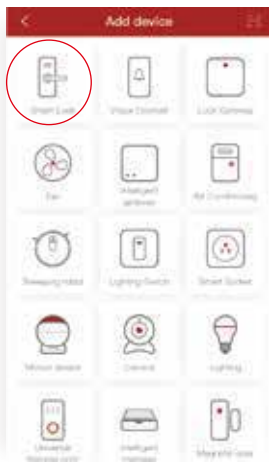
<
Add device

Smart Lock
Video Doorbell
Lock Gateway
Fan
Intelligent gateway
Air Conditioning
Sweeping robot
Lighting Switch
Smart Socket
Motion sensor
Camera
Lighting
Universal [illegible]
Intelligent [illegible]
Magnetic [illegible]